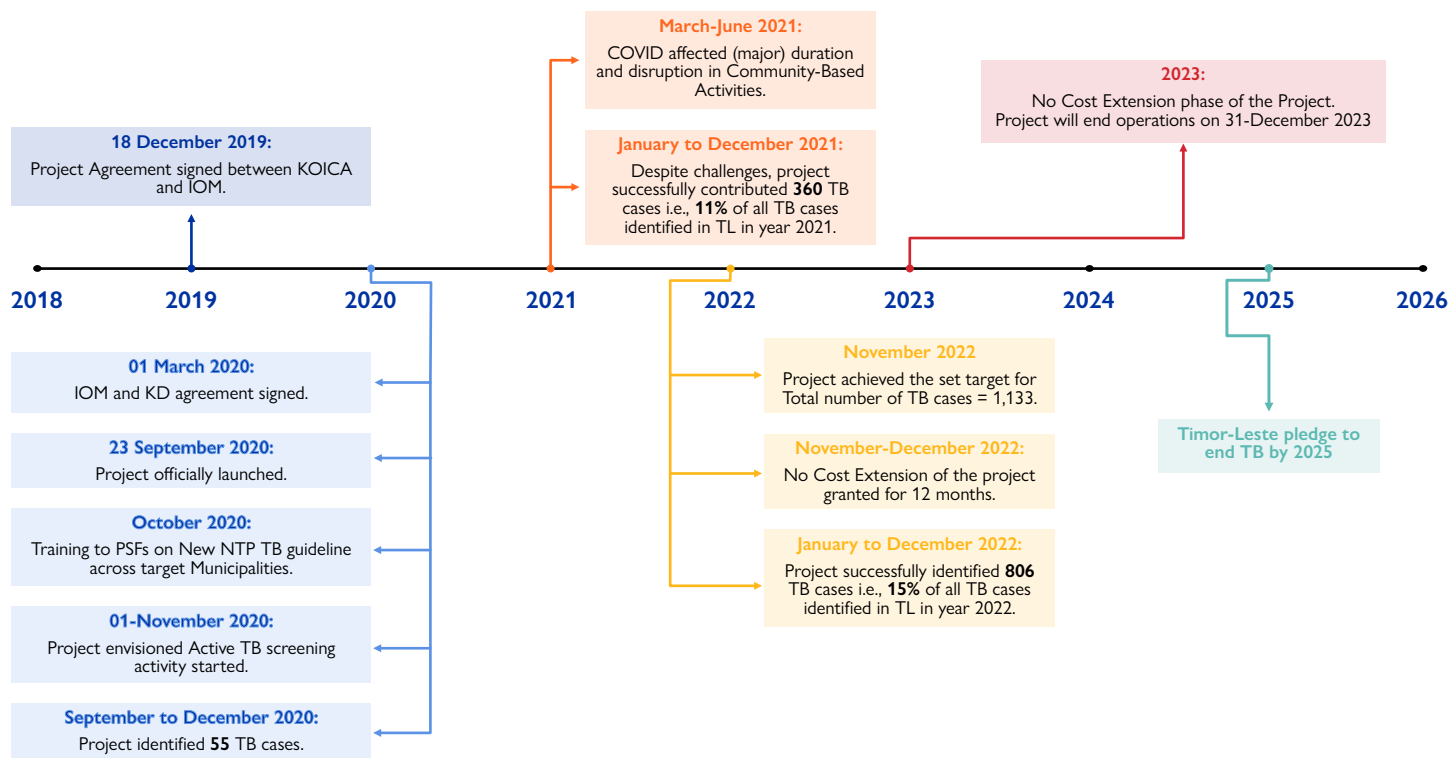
March-June 2021:
COVID affected (major) duration and disruption in Community-Based Activities.

January to December 2021:
Despite challenges, project successfully contributed **360** TB cases i.e., **11%** of all TB cases identified in TL in year 2021.

2023:
No Cost Extension phase of the Project. Project will end operations on 31-December 2023

18 December 2019:
Project Agreement signed between KOICA and IOM.

2018 2019 2020 2021 2022 2023 2024 2025 2026

01 March 2020:
IOM and KD agreement signed.

23 September 2020:
Project officially launched.

October 2020:
Training to PSFs on New NTP TB guideline across target Municipalities.

01-November 2020:
Project envisioned Active TB screening activity started.

September to December 2020:
Project identified **55** TB cases.

November 2022
Project achieved the set target for Total number of TB cases = 1,133.

November-December 2022:
No Cost Extension of the project granted for 12 months.

January to December 2022:
Project successfully identified **806** TB cases i.e., **15%** of all TB cases identified in TL in year 2022.

Timor-Leste pledge to end TB by 2025